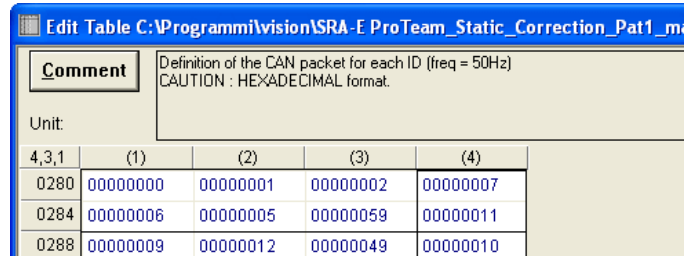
Edit Table C:\Programmi\vision\SRA-E ProTeam_Static_Correction_Pat1_ma

Comment

Definition of the CAN packet for each ID (freq = 50Hz)
CAUTION : HEXADECIMAL format.

Unit:

| 4,3,1 | (1) | (2) | (3) | (4) |
|---|---|---|---|---|
| 0280 | 00000000 | 00000001 | 00000002 | 00000007 |
| 0284 | 00000006 | 00000005 | 00000059 | 00000011 |
| 0288 | 00000009 | 00000012 | 00000049 | 00000010 |